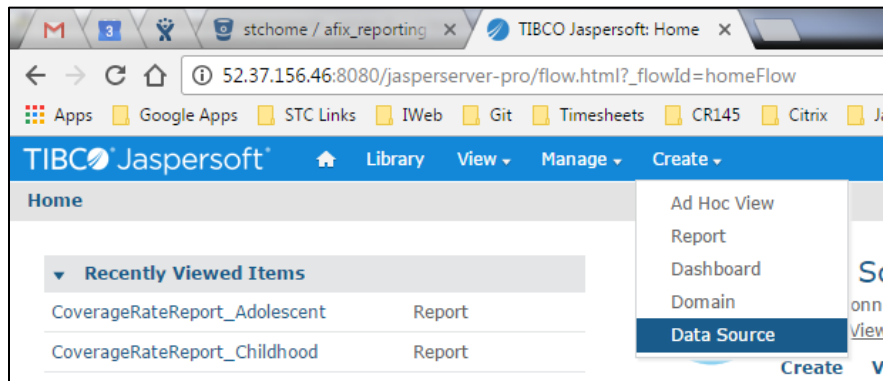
3

stchome / afix_reporting ×

TIBCO Jaspersoft: Home ×

52.37.156.46:8080/jasperserver-pro/flow.html?_flowId=homeFlow

Apps | Google Apps | STC Links | IWeb | Git | Timesheets | CR145 | Citrix | J

TIBCO Jaspersoft

Library | View | Manage | Create

Home

Ad Hoc View
Report
Dashboard
Domain
Data Source

Recently Viewed Items

| CoverageRateReport_Adolescent | Report |
|---|---|
| CoverageRateReport_Childhood | Report |

Sc
onn
View

Create V